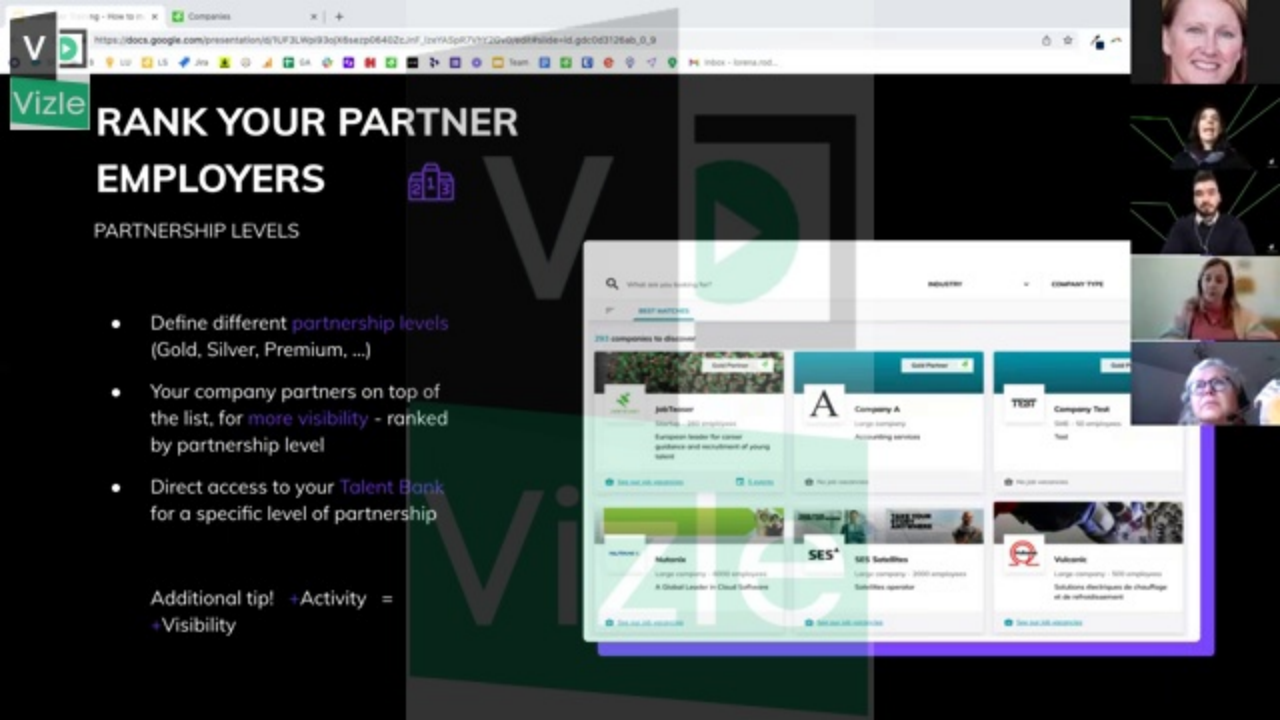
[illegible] - How to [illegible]
Companies
https://docs.google.com/presentation/d/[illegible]/edit#slide=id.gdc0d3126ab_0_9

Vizle

RANK YOUR PARTNER EMPLOYERS

PARTNERSHIP LEVELS

- Define different partnership levels (Gold, Silver, Premium, ...)
- Your company partners on top of the list, for more visibility - ranked by partnership level
- Direct access to your Talent Bank for a specific level of partnership

Additional tip! +Activity = +Visibility

What are you looking for?
INDUSTRY
COMPANY TYPE
BEST MATCHES
293 companies to discover

Gold Partner
JobTeaser
European leader for career guidance and recruitment of young talent

Gold Partner
A
Company A
Large company
Accounting services

TEST
Company Test
Test

Nutanix
Large company
A Global Leader in Cloud Software

SES
SES Satellites
Large company
Satellites operator

Vulcanic
Large company
Solutions électriques de chauffage et de refroidissement

Vizle